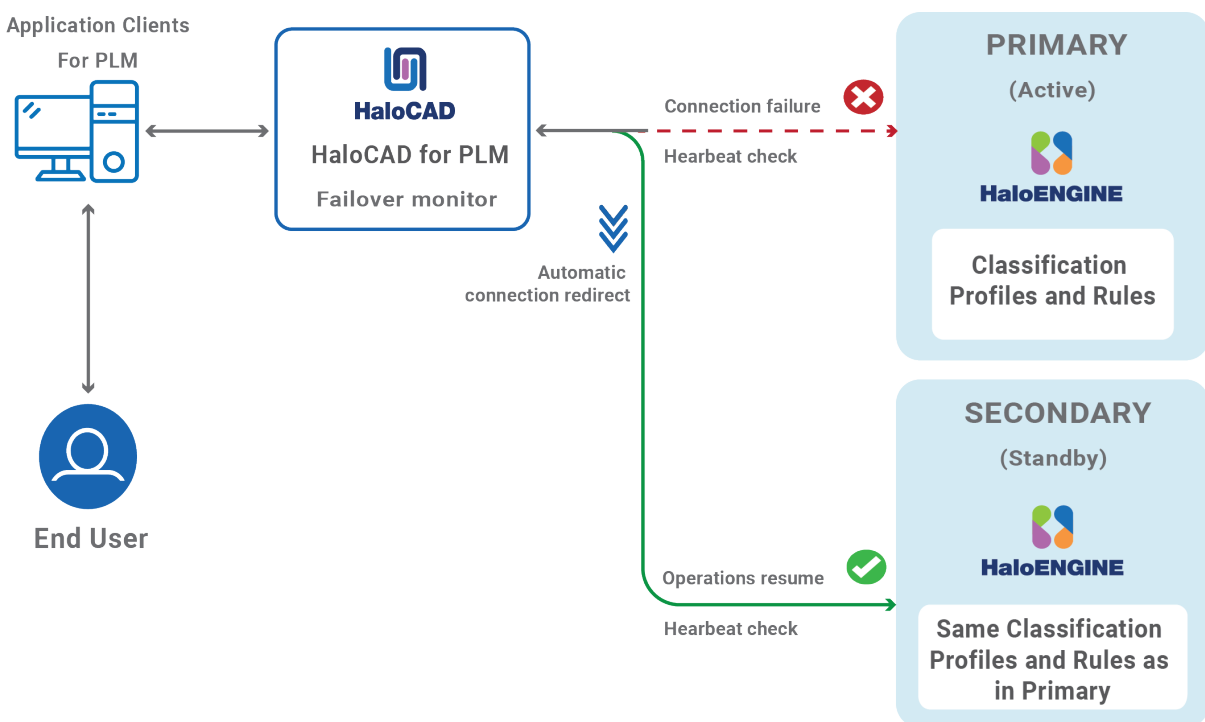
Application Clients
For PLM

HaloCAD
HaloCAD for PLM
Failover monitor

Connection failure
Hearbeat check

Automatic
connection redirect

PRIMARY
(Active)
HaloENGINE
Classification
Profiles and Rules

End User

SECONDARY
(Standby)
HaloENGINE

Operations resume
Hearbeat check

Same Classification
Profiles and Rules as
in Primary